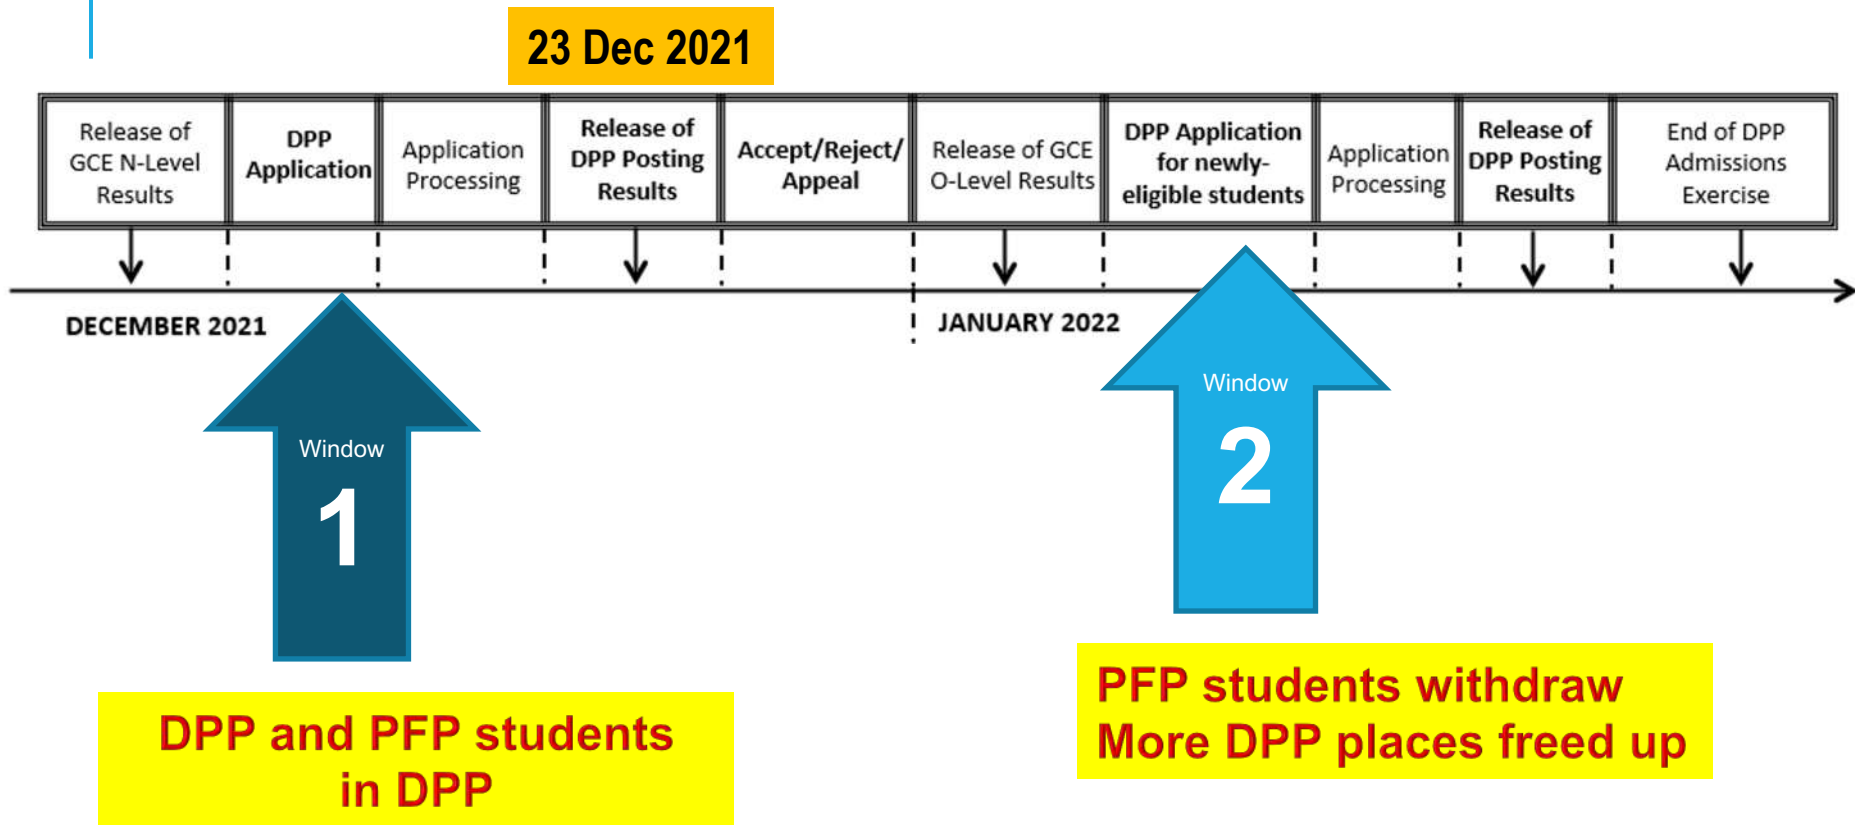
23 Dec 2021

| Release of GCE N-Level Results | DPP Application | Application Processing | Release of DPP Posting Results | Accept/Reject/ Appeal | Release of GCE O-Level Results | DPP Application for newly-eligible students | Application Processing | Release of DPP Posting Results | End of DPP Admissions Exercise |
|---|---|---|---|---|---|---|---|---|---|

DECEMBER 2021

JANUARY 2022

Window 1

Window 2

DPP and PFP students in DPP

PFP students withdraw
More DPP places freed up